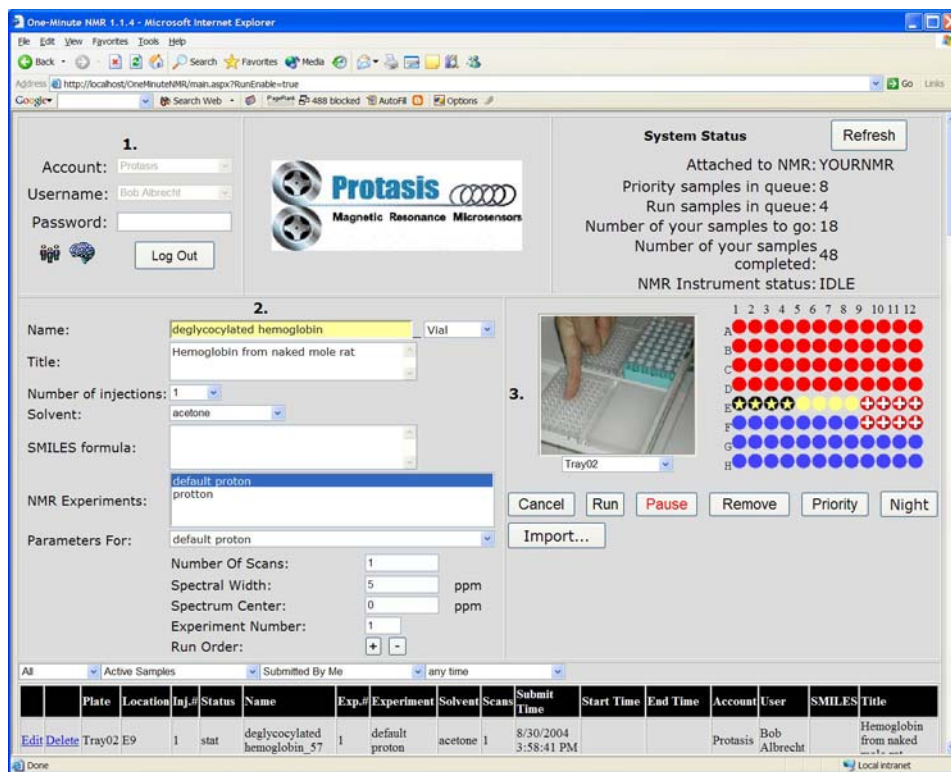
One-Minute NMR 1.1.4 - Microsoft Internet Explorer

File Edit View Favorites Tools Help

Back Search Favorites Media

Address http://localhost/OneMinuteNMR/main.aspx?RunEnable=true Go Links

Google Search Web 488 blocked AutoFill Options

1.

Account: Protasis

Username: Bob Albrecht

Password:

Log Out

Protasis

Magnetic Resonance Microsensors

System Status

Refresh

Attached to NMR: YOURNMR

Priority samples in queue: 8

Run samples in queue: 4

Number of your samples to go: 18

Number of your samples completed: 48

NMR Instrument status: IDLE

2.

Name: deglycocylated hemoglobin Vial

Title: Hemoglobin from naked mole rat

Number of injections: 1

Solvent: acetone

SMILES formula:

NMR Experiments: default proton protton

Parameters For: default proton

Number Of Scans: 1

Spectral Width: 5 ppm

Spectrum Center: 0 ppm

Experiment Number: 1

Run Order: + -

3.

Tray02

1 2 3 4 5 6 7 8 9 10 11 12

A B C D E F G H

Cancel Run Pause Remove Priority Night

Import...

All Active Samples Submitted By Me any time

| | | Plate | Location | Inj.# | Status | Name | Exp.# | Experiment | Solvent | Scans | Submit Time | Start Time | End Time | Account | User | SMILES | Title |
|---|---|---|---|---|---|---|---|---|---|---|---|---|---|---|---|---|---|
| Edit | Delete | Tray02 | E9 | 1 | stat | deglycocylated hemoglobin_57 | 1 | default proton | acetone | 1 | 8/30/2004 3:58:41 PM | | | Protasis | Bob Albrecht | | Hemoglobin from naked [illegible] |

Done Local intranet